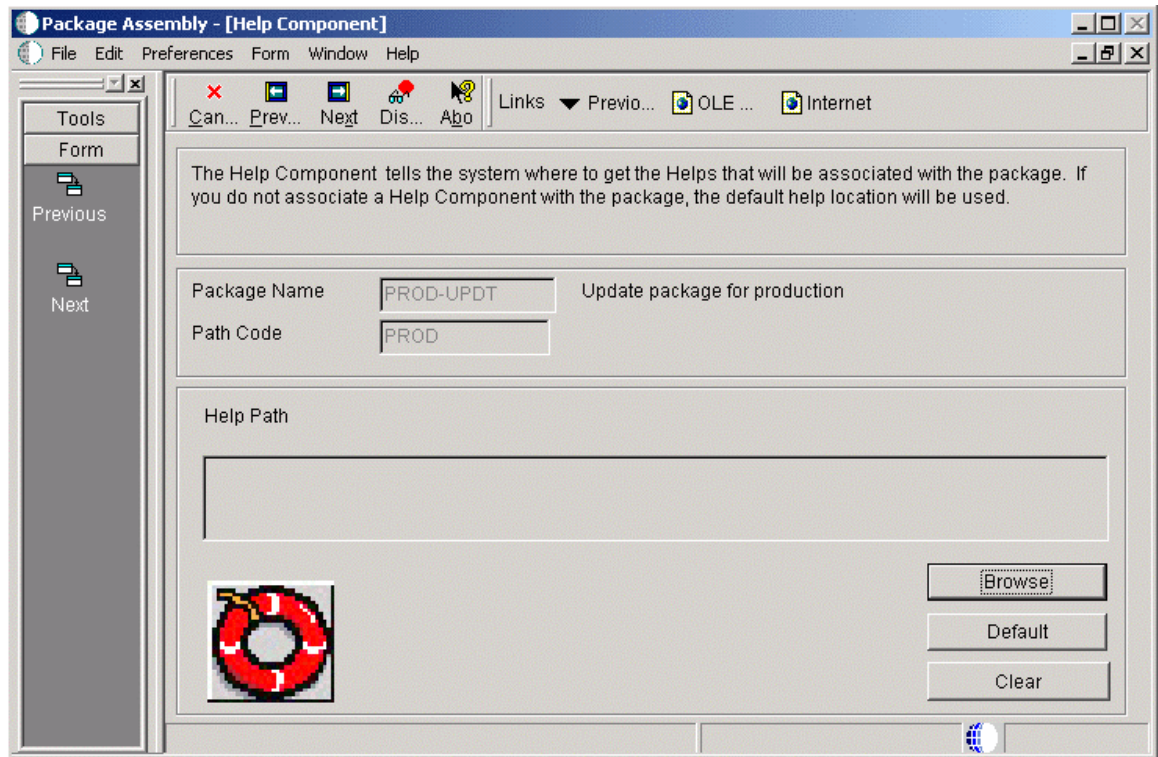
Package Assembly - [Help Component]

File Edit Preferences Form Window Help

Tools

Form

Previous

Next

Can... Prev... Next Dis... Abo

Links Previo... OLE ... Internet

The Help Component tells the system where to get the Helps that will be associated with the package. If you do not associate a Help Component with the package, the default help location will be used.

Package Name PROD-UPDT Update package for production

Path Code PROD

Help Path

Browse

Default

Clear